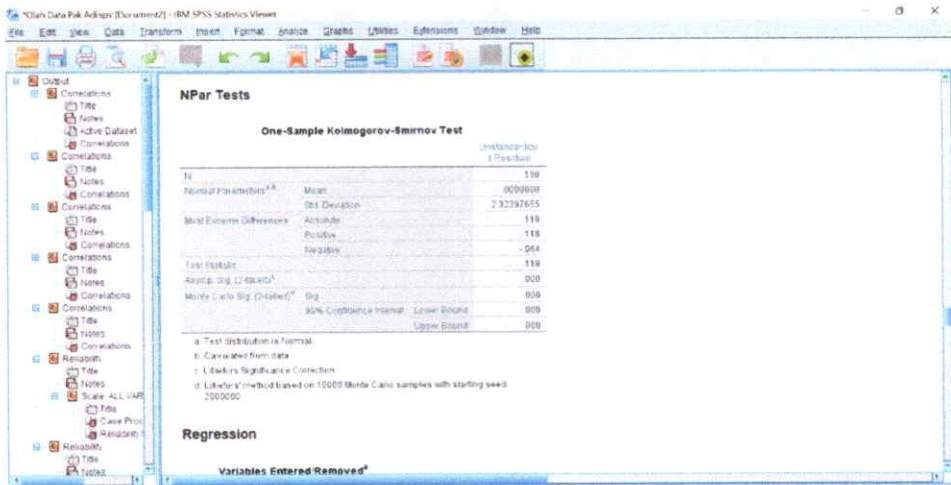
*Olah Data Pak Adisgy [Document2] - IBM SPSS Statistics Viewer

File Edit View Data Transform Insert Format Analyze Graphs Utilities Extensions Window Help

Output
Correlations
Title
Notes
Active Dataset
Correlations
Correlations
Title
Notes
Correlations
Correlations
Title
Notes
Correlations
Correlations
Title
Notes
Correlations
Correlations
Title
Notes
Correlations
Reliability
Title
Notes
Scale: ALL VAR
Title
Case Proc
Reliability
Reliability
Title
Notes

NPar Tests

One-Sample Kolmogorov-Smirnov Test

| | | | Unstandardized Residual |
|---|---|---|---|
| N | | | 110 |
| Normal Parameters$^{a,b}$ | Mean | | .0000000 |
| | Std. Deviation | | 2.32397655 |
| Most Extreme Differences | Absolute | | .119 |
| | Positive | | .119 |
| | Negative | | -.064 |
| Test Statistic | | | .119 |
| Asymp. Sig. (2-tailed)$^c$ | | | .000 |
| Monte Carlo Sig. (2-tailed)$^d$ | Sig. | | .000 |
| | 95% Confidence Interval | Lower Bound | .000 |
| | | Upper Bound | .000 |

a. Test distribution is Normal.
b. Calculated from data.
c. Lilliefors Significance Correction.
d. Lilliefors' method based on 10000 Monte Carlo samples with starting seed 2000000.

Regression

Variables Entered/Removed$^a$